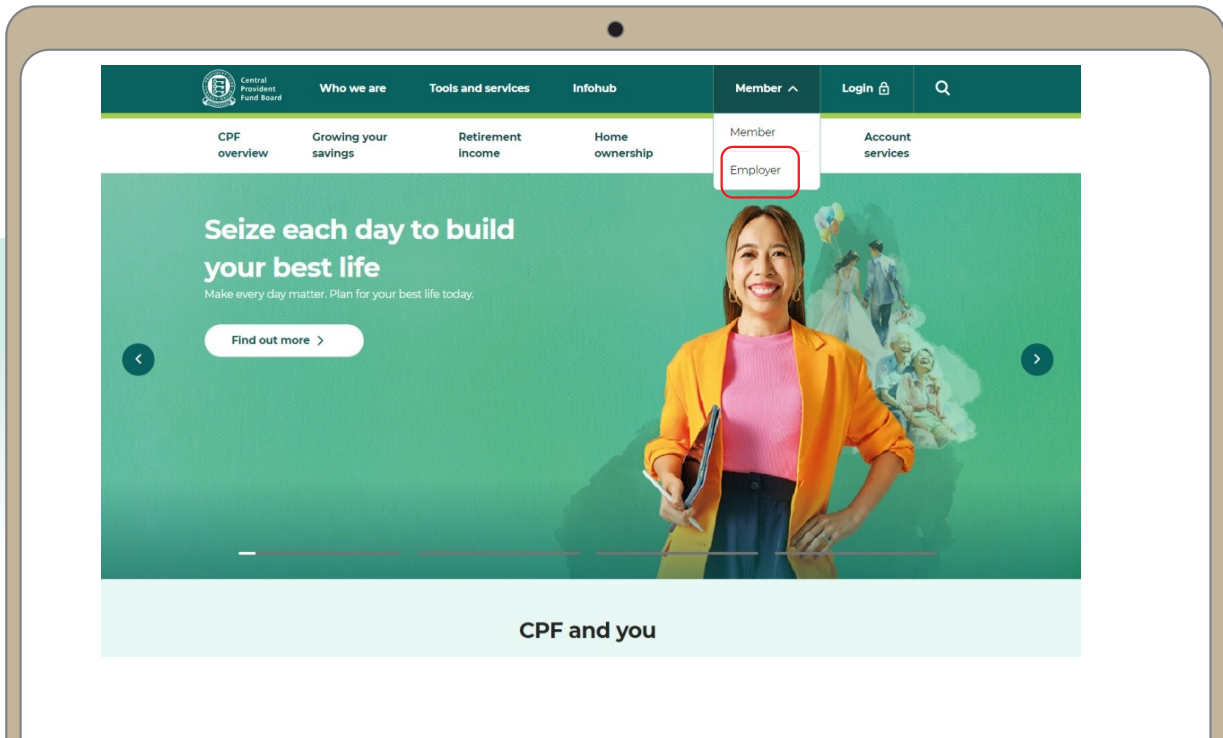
Central Provident Fund Board

Who we are

Tools and services

Infohub

Member

Login

CPF overview

Growing your savings

Retirement income

Home ownership

Member

Employer

Account services

Seize each day to build your best life

Make every day matter. Plan for your best life today.

Find out more

CPF and you